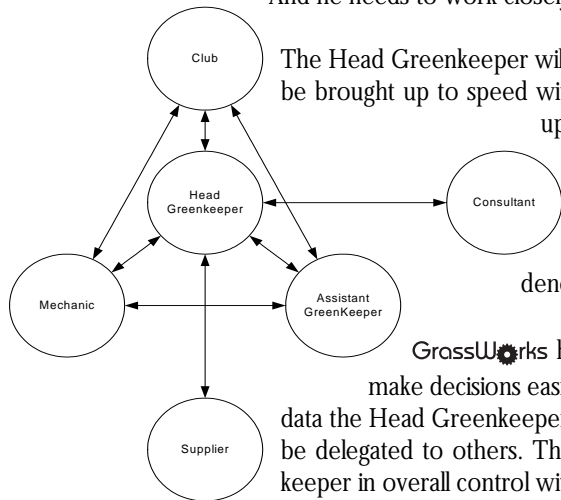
And he needs to work closel

Club

The Head Greenkeeper wil be brought up to speed wi up

Head Greenkeeper

Consultant

den

Mechanic

Assistant GreenKeeper

GrassWorks l

make decisions eas data the Head Greenkeeper be delegated to others. Th keeper in overall control wi

Supplier